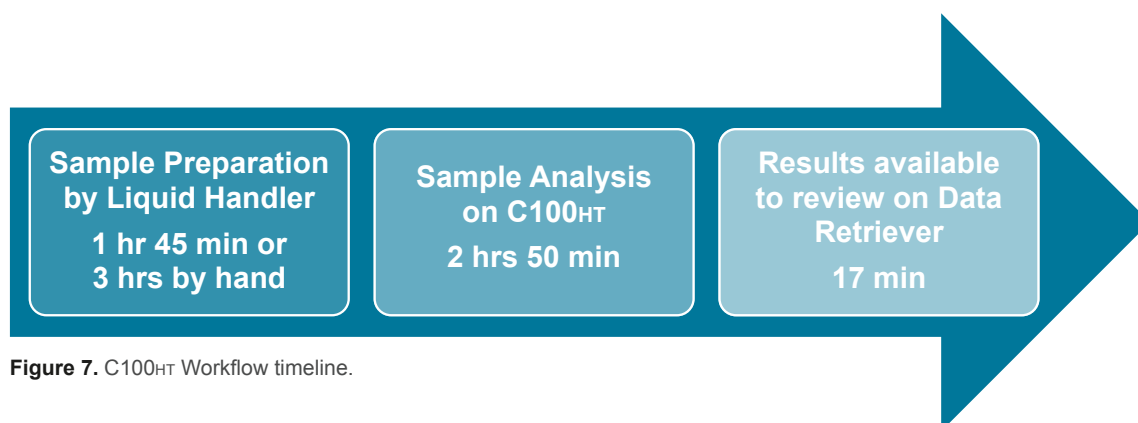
Sample Preparation by Liquid Handler

1 hr 45 min or 3 hrs by hand

Sample Analysis on C100HT

2 hrs 50 min

Results available to review on Data Retriever

17 min

**Figure 7.** C100HT Workflow timeline.